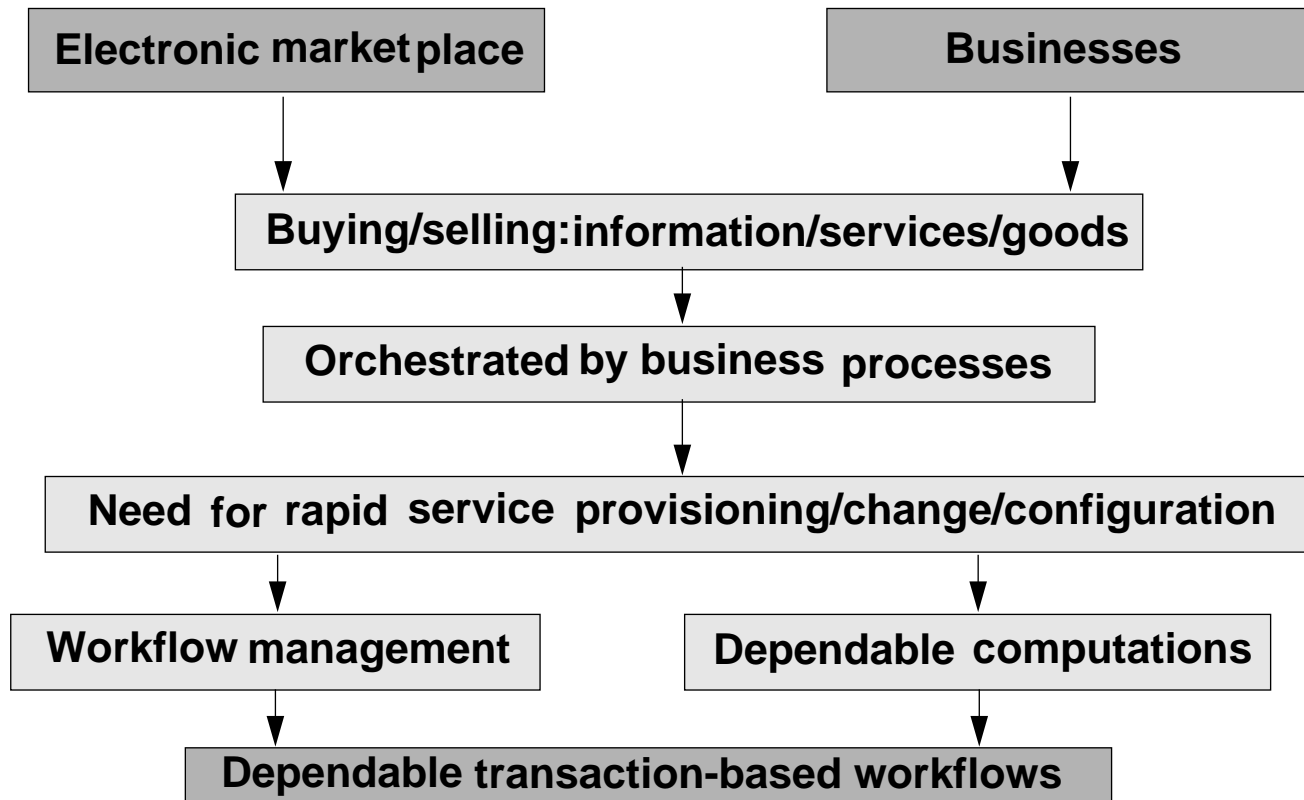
Electronic market place

Businesses

Buying/selling:information/services/goods

Orchestrated by business processes

Need for rapid service provisioning/change/configuration

Workflow management

Dependable computations

Dependable transaction-based workflows